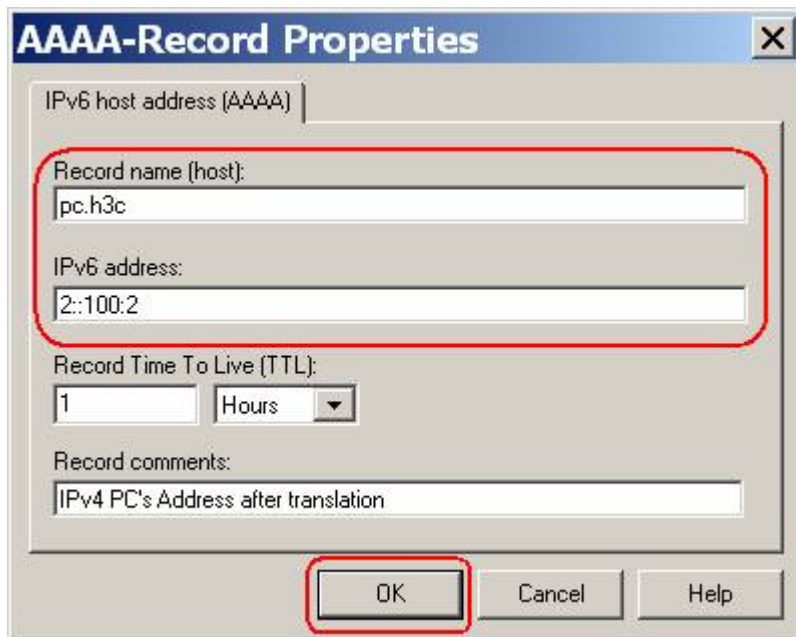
AAAA-Record Properties

IPv6 host address (AAAA)

Record name (host):

pc.h3c

IPv6 address:

2::100:2

Record Time To Live (TTL):

1

Hours

Record comments:

IPv4 PC's Address after translation

OK

Cancel

Help